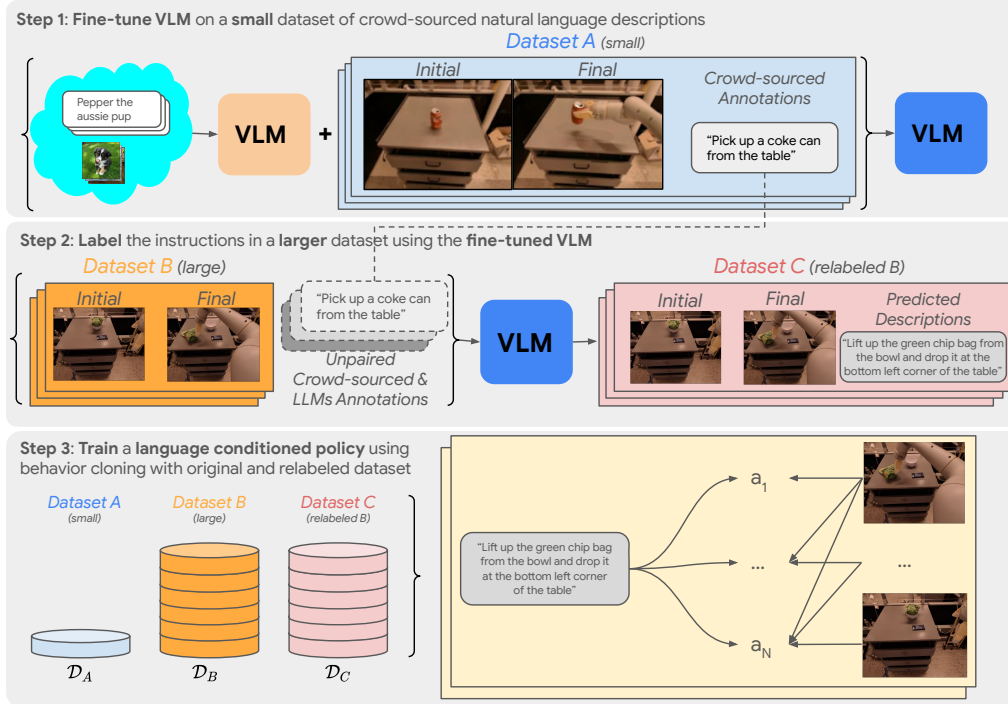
Step 1: Fine-tune VLM on a small dataset of crowd-sourced natural language descriptions

Dataset A (small)

Pepper the aussie pup

VLM

+

Initial

Final

Crowd-sourced Annotations

"Pick up a coke can from the table"

VLM

Step 2: Label the instructions in a larger dataset using the fine-tuned VLM

Dataset B (large)

Initial

Final

"Pick up a coke can from the table"

Unpaired Crowd-sourced & LLMs Annotations

VLM

Dataset C (relabeled B)

Initial

Final

Predicted Descriptions

"Lift up the green chip bag from the bowl and drop it at the bottom left corner of the table"

Step 3: Train a language conditioned policy using behavior cloning with original and relabeled dataset

Dataset A (small)

Dataset B (large)

Dataset C (relabeled B)

$\mathcal{D}_A$

$\mathcal{D}_B$

$\mathcal{D}_C$

"Lift up the green chip bag from the bowl and drop it at the bottom left corner of the table"

$a_1$

...

$a_N$

...